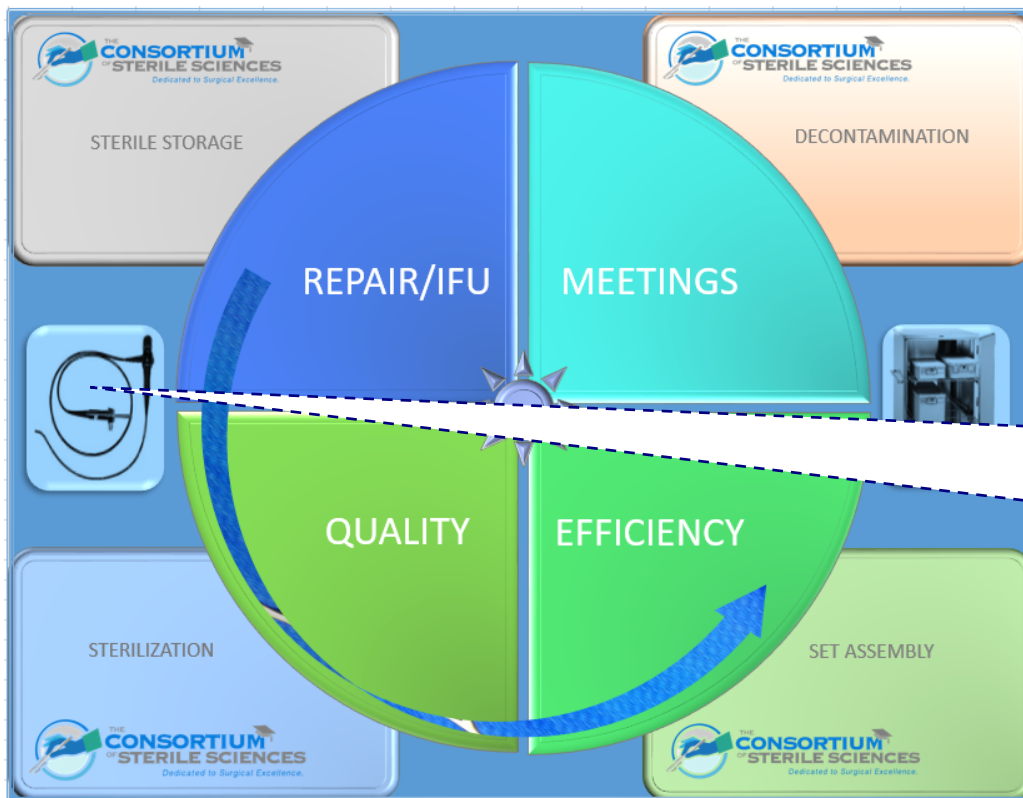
THE CONSORTIUM OF STERILE SCIENCES
Dedicated to Surgical Excellence.

STERILE STORAGE

THE CONSORTIUM OF STERILE SCIENCES
Dedicated to Surgical Excellence.

DECONTAMINATION

REPAIR/IFU

MEETINGS

QUALITY

EFFICIENCY

STERILIZATION

SET ASSEMBLY

THE CONSORTIUM OF STERILE SCIENCES
Dedicated to Surgical Excellence.

THE CONSORTIUM OF STERILE SCIENCES
Dedicated to Surgical Excellence.